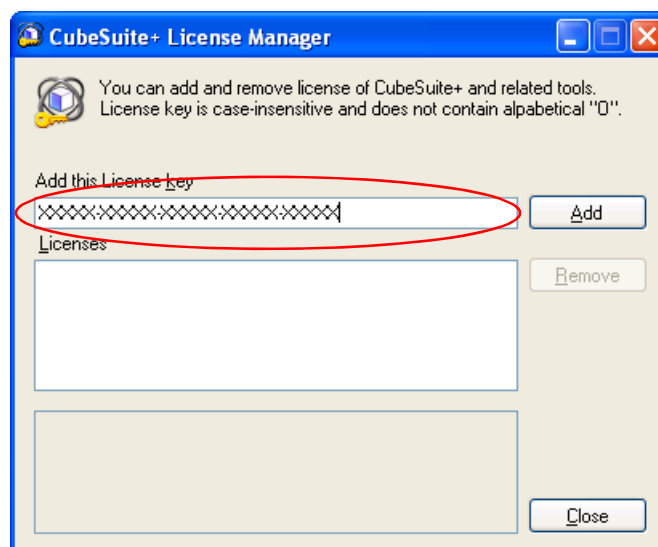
CubeSuite+ License Manager

You can add and remove license of CubeSuite+ and related tools. License key is case-insensitive and does not contain alpabetical "O".

Add this License Key

XXXXX-XXXXX-XXXXX-XXXXX-XXXXX

Add

Licenses

Remove

Close